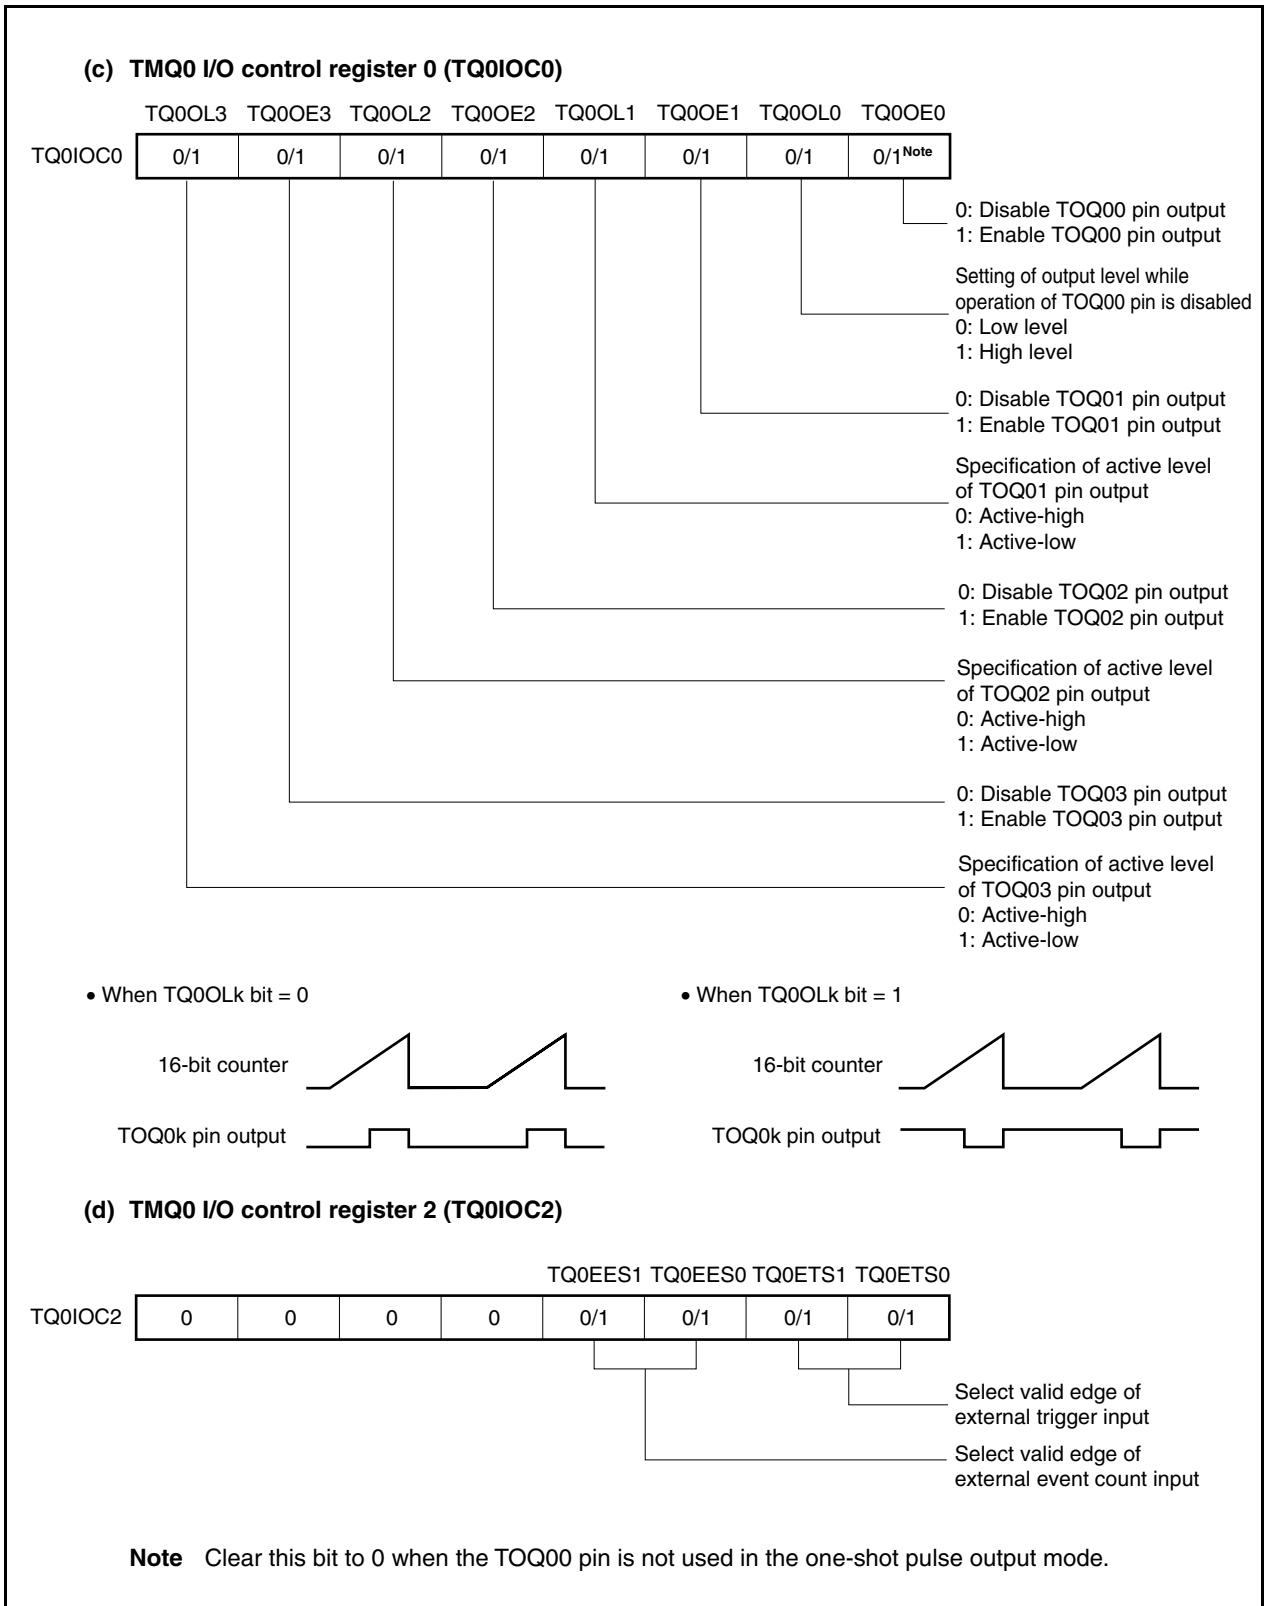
(c) TMQ0 I/O control register 0 (TQ0IOC0)

| | TQ0OL3 | TQ0OE3 | TQ0OL2 | TQ0OE2 | TQ0OL1 | TQ0OE1 | TQ0OL0 | TQ0OE0 |
|---|---|---|---|---|---|---|---|---|
| TQ0IOC0 | 0/1 | 0/1 | 0/1 | 0/1 | 0/1 | 0/1 | 0/1 | 0/1$^{Note}$ |

0: Disable TOQ00 pin output
1: Enable TOQ00 pin output

Setting of output level while operation of TOQ00 pin is disabled
0: Low level
1: High level

0: Disable TOQ01 pin output
1: Enable TOQ01 pin output

Specification of active level of TOQ01 pin output
0: Active-high
1: Active-low

0: Disable TOQ02 pin output
1: Enable TOQ02 pin output

Specification of active level of TOQ02 pin output
0: Active-high
1: Active-low

0: Disable TOQ03 pin output
1: Enable TOQ03 pin output

Specification of active level of TOQ03 pin output
0: Active-high
1: Active-low

• When TQ0OLk bit = 0

16-bit counter

TOQ0k pin output

• When TQ0OLk bit = 1

16-bit counter

TOQ0k pin output

(d) TMQ0 I/O control register 2 (TQ0IOC2)

| | | | | | TQ0EES1 | TQ0EES0 | TQ0ETS1 | TQ0ETS0 |
|---|---|---|---|---|---|---|---|---|
| TQ0IOC2 | 0 | 0 | 0 | 0 | 0/1 | 0/1 | 0/1 | 0/1 |

Select valid edge of external trigger input

Select valid edge of external event count input

Note Clear this bit to 0 when the TOQ00 pin is not used in the one-shot pulse output mode.